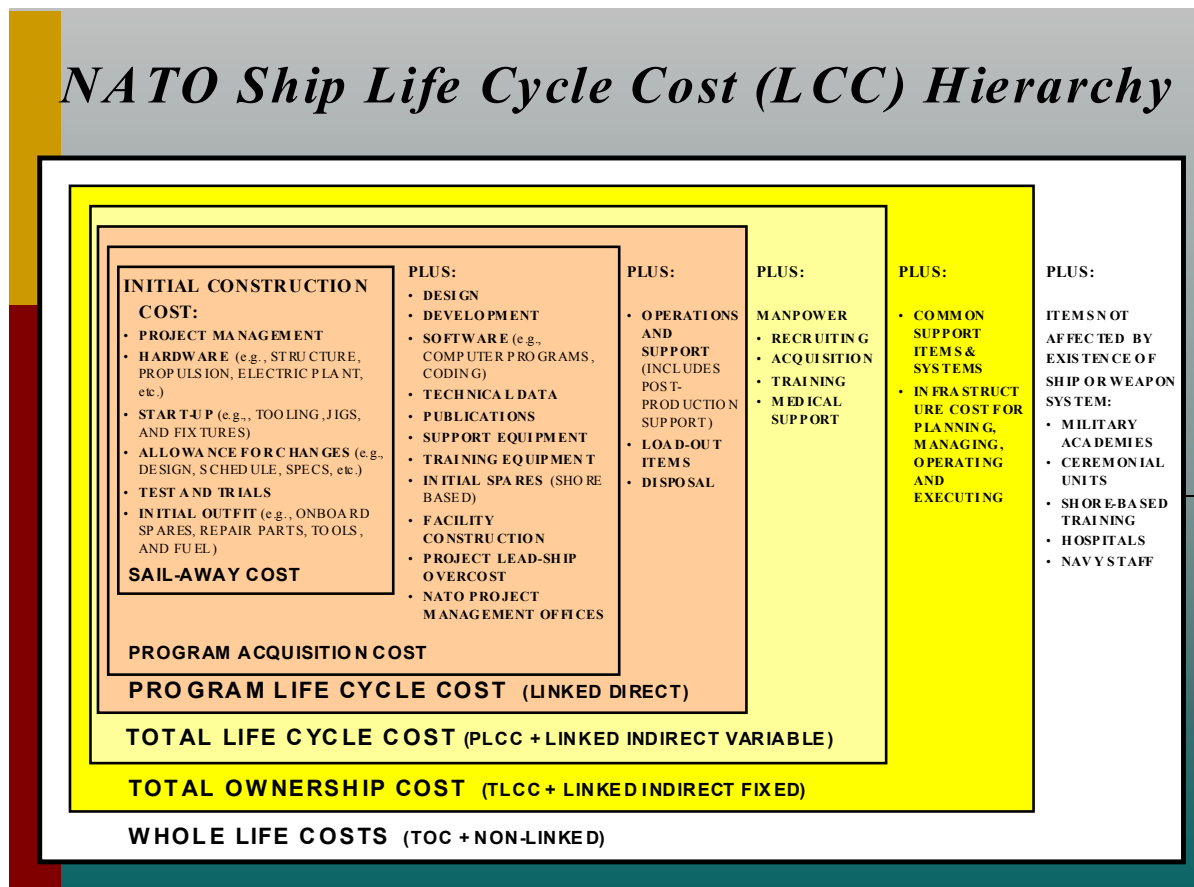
NATO Ship Life Cycle Cost (LCC) Hierarchy

INITIAL CONSTRUCTION COST:
• PROJECT MANAGEMENT
• HARDWARE (e.g., STRUCTURE, PROPULSION, ELECTRIC PLANT, etc.)
• START-UP (e.g.,, TOOLING, JIGS, AND FIXTURES)
• ALLOWANCE FOR CHANGES (e.g., DESIGN, SCHEDULE, SPECS, etc.)
• TEST AND TRIALS
• INITIAL OUTFIT (e.g., ONBOARD SPARES, REPAIR PARTS, TOOLS, AND FUEL)
SAIL-AWAY COST

PLUS:
• DESIGN
• DEVELOPMENT
• SOFTWARE (e.g., COMPUTER PROGRAMS, CODING)
• TECHNICAL DATA
• PUBLICATIONS
• SUPPORT EQUIPMENT
• TRAINING EQUIPMENT
• INITIAL SPARES (SHORE BASED)
• FACILITY CONSTRUCTION
• PROJECT LEAD-SHIP OVERCOST
• NATO PROJECT MANAGEMENT OFFICES

PROGRAM ACQUISITION COST

PLUS:
• OPERATIONS AND SUPPORT (INCLUDES POST-PRODUCTION SUPPORT)
• LOAD-OUT ITEMS
• DISPOSAL

PROGRAM LIFE CYCLE COST (LINKED DIRECT)

PLUS:
MANPOWER
• RECRUITING
• ACQUISITION
• TRAINING
• MEDICAL SUPPORT

TOTAL LIFE CYCLE COST (PLCC + LINKED INDIRECT VARIABLE)

PLUS:
• COMMON SUPPORT ITEMS & SYSTEMS
• INFRASTRUCTURE COST FOR PLANNING, MANAGING, OPERATING AND EXECUTING

TOTAL OWNERSHIP COST (TLCC + LINKED INDIRECT FIXED)

PLUS:
ITEMS NOT AFFECTED BY EXISTENCE OF SHIP OR WEAPON SYSTEM:
• MILITARY ACADEMIES
• CEREMONIAL UNITS
• SHORE-BASED TRAINING
• HOSPITALS
• NAVY STAFF

WHOLE LIFE COSTS (TOC + NON-LINKED)